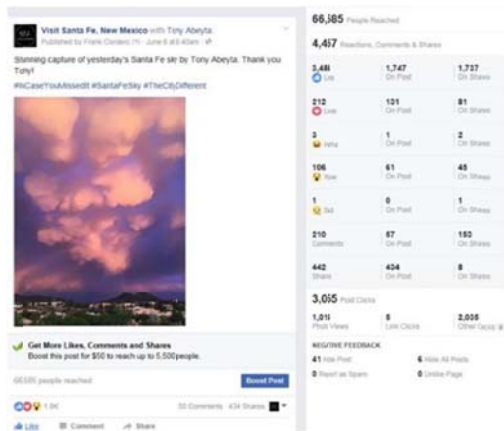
Visit Santa Fe, New Mexico with Tony Abeyta.
Published by Frank Cordero [?] · June 6 at 8:40am ·

Stunning capture of yesterday's Santa Fe sky by Tony Abeyta. Thank you Tony!
#InCaseYouMissedIt #SantaFeSky #TheCityDifferent

Get More Likes, Comments and Shares
Boost this post for $50 to reach up to 5,500people.

66585 people reached
Boost Post

1.9K
50 Comments 434 Shares

Like Comment Share

66,585 People Reached

4,417 Reactions, Comments & Shares

| | | |
|---|---|---|
| 3,461 Like | 1,747 On Post | 1,727 On Shares |
| 212 Love | 131 On Post | 81 On Shares |
| 3 Haha | 1 On Post | 2 On Shares |
| 106 Wow | 61 On Post | 45 On Shares |
| 1 Sad | 0 On Post | 1 On Shares |
| 210 Comments | 57 On Post | 153 On Shares |
| 442 Shares | 434 On Post | 8 On Shares |

3,015 Post Clicks

| | | |
|---|---|---|
| 1,011 Photo Views | 8 Link Clicks | 2,036 Other Clicks |

NEGATIVE FEEDBACK

41 Hide Post
6 Hide All Posts
0 Report as Spam
0 Unlike Page